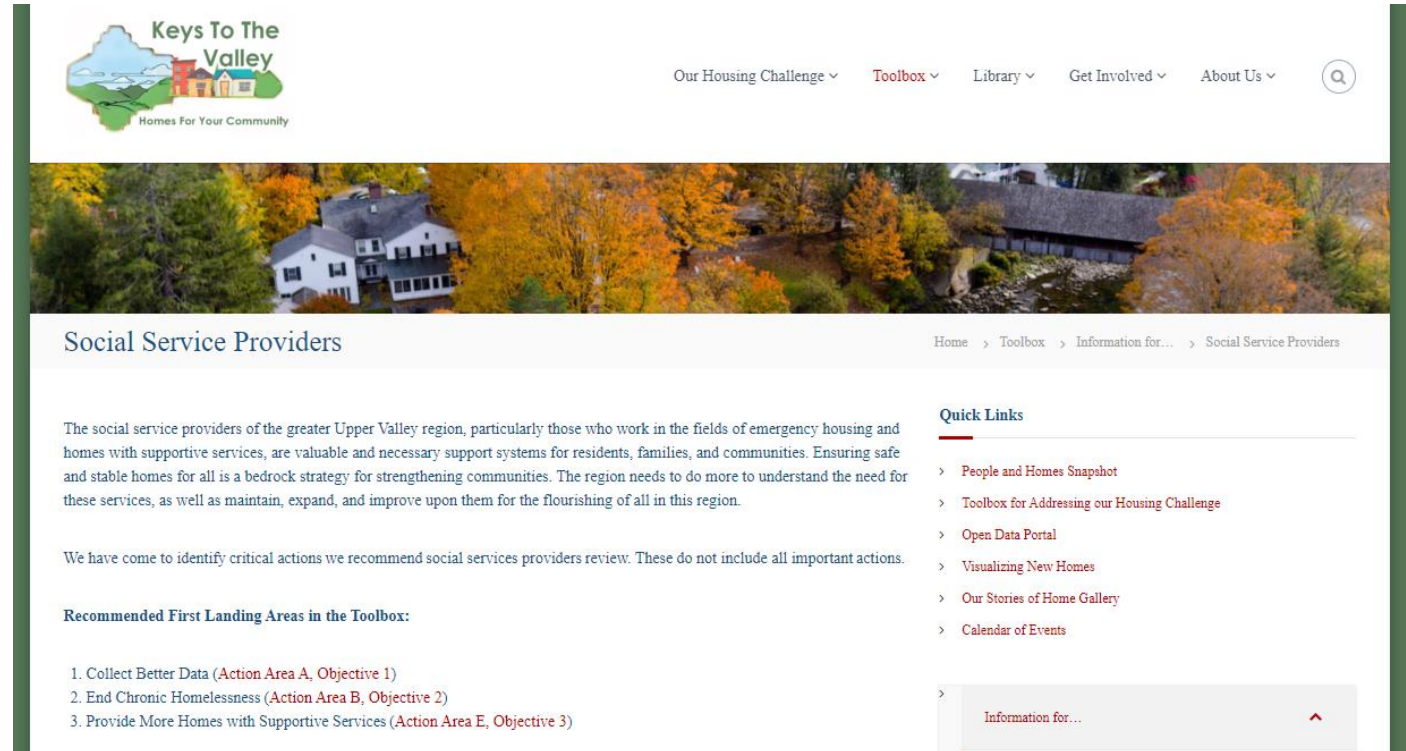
Keys To The Valley
Homes For Your Community

Our Housing Challenge ⌄ Toolbox ⌄ Library ⌄ Get Involved ⌄ About Us ⌄

Social Service Providers

Home › Toolbox › Information for… › Social Service Providers

The social service providers of the greater Upper Valley region, particularly those who work in the fields of emergency housing and homes with supportive services, are valuable and necessary support systems for residents, families, and communities. Ensuring safe and stable homes for all is a bedrock strategy for strengthening communities. The region needs to do more to understand the need for these services, as well as maintain, expand, and improve upon them for the flourishing of all in this region.

We have come to identify critical actions we recommend social services providers review. These do not include all important actions.

Recommended First Landing Areas in the Toolbox:

1. Collect Better Data (Action Area A, Objective 1)
2. End Chronic Homelessness (Action Area B, Objective 2)
3. Provide More Homes with Supportive Services (Action Area E, Objective 3)

Quick Links

› People and Homes Snapshot
› Toolbox for Addressing our Housing Challenge
› Open Data Portal
› Visualizing New Homes
› Our Stories of Home Gallery
› Calendar of Events

Information for…